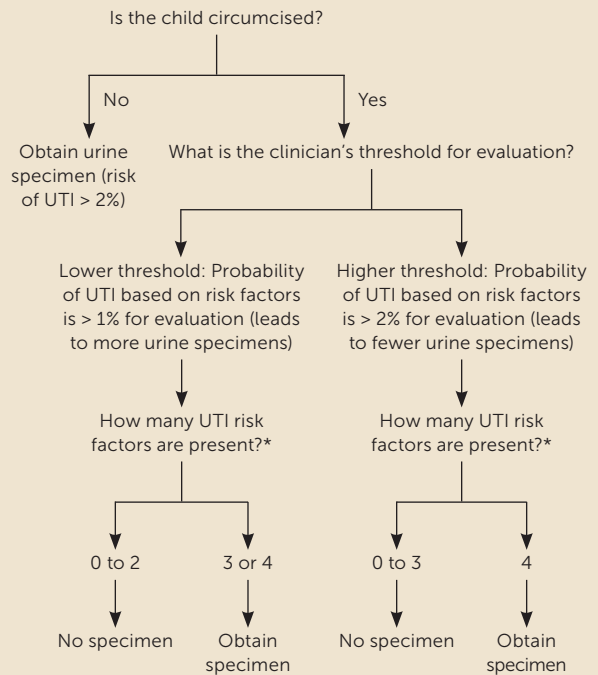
Is the child circumcised?

No

Yes

Obtain urine specimen (risk of UTI > 2%)

What is the clinician's threshold for evaluation?

Lower threshold: Probability of UTI based on risk factors is > 1% for evaluation (leads to more urine specimens)

Higher threshold: Probability of UTI based on risk factors is > 2% for evaluation (leads to fewer urine specimens)

How many UTI risk factors are present?*

How many UTI risk factors are present?*

0 to 2

3 or 4

0 to 3

4

No specimen

Obtain specimen

No specimen

Obtain specimen